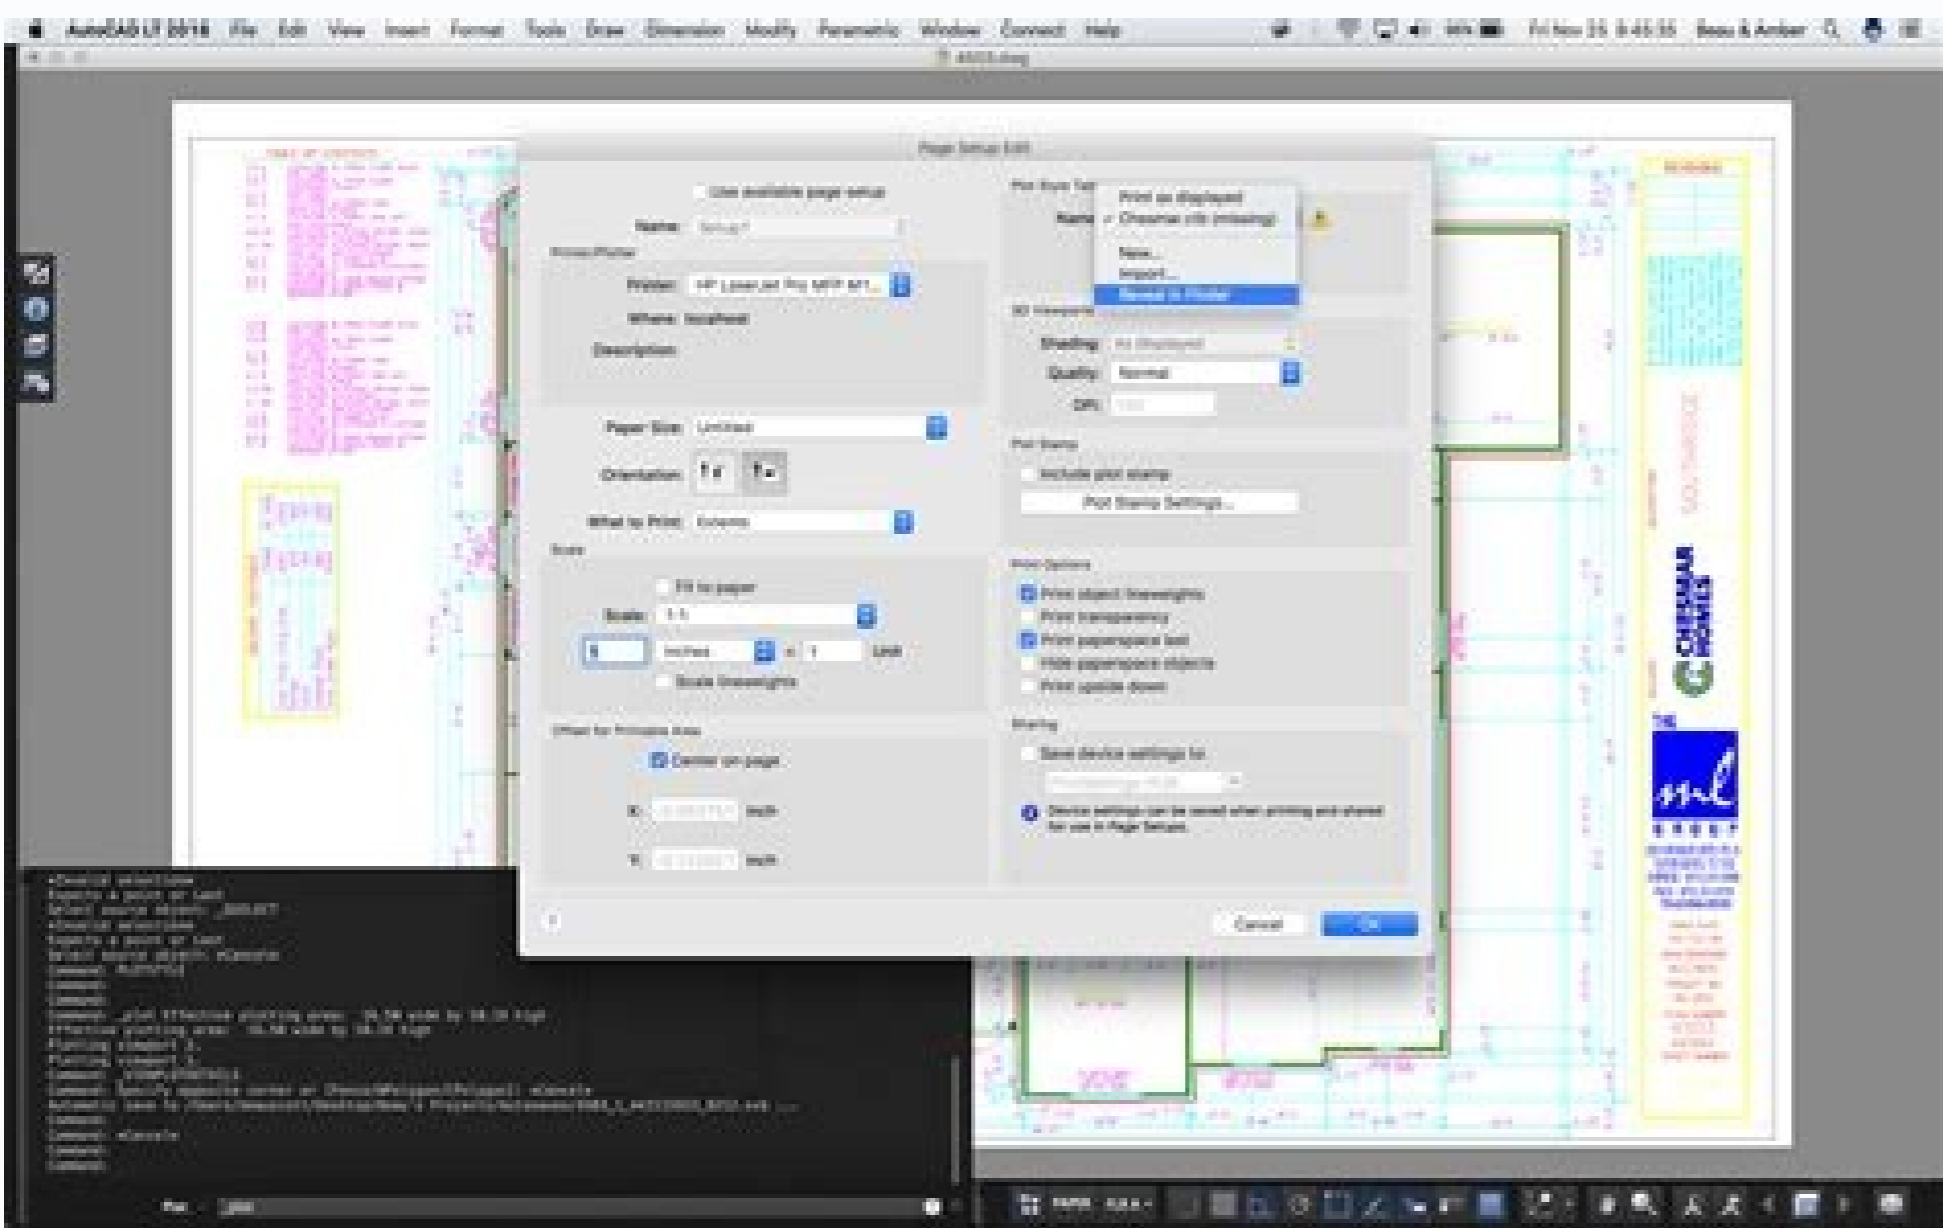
AutoCAD LT 2018 File Edit View Insert Format Tools Draw Dimension Modify Parametric Window Connect Help

Fri Nov 25 8:45:55 Beau & Amber

Page Setup Edit

Use available page setup

Name: Setup1

Printer/Plotter

Printer: HP LaserJet Pro MFP M1...

Where: localhost

Description:

Paper Size: Untitled

Orientation:

What to Print: Extents

Scale

Fit to paper

Scale: 1:1

1 inches = 1 Unit

Scale lineweights

Offset for Printable Area

Center on page

X: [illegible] Inch

Y: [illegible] Inch

Plot Style Table

Name

Print as displayed

✓ Chrome.ctb (missing)

New...

Import...

Reveal in Finder

3D Viewports

Shading: As Displayed

Quality: Normal

DPI:

Plot Stamp

Include plot stamp

Plot Stamp Settings...

Print Options

Print object lineweights

Print transparency

Print paperspace last

Hide paperspace objects

Print upside down

Sharing

Save device settings to:

Device settings can be saved when printing and shared for use in Page Setups.

Cancel

OK

*Invalid selection*
Expects a point or Last
Select source object: _QSELECT
*Invalid selection*
Expects a point or Last
Select source object: *Cancel*
Command:
Command:
Command:
Command: _plot Effective plotting area: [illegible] wide by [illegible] high
Effective plotting area: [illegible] wide by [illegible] high
Plotting viewport 2.
Plotting viewport 1.
Command:
Command: Specify opposite corner or [Fence/WPolygon/CPolygon]: *Cancel*
Autosave to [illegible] ...
Command:
Command: *Cancel*
Command:
Command:

_plot

PAPER

THE ml GROUP